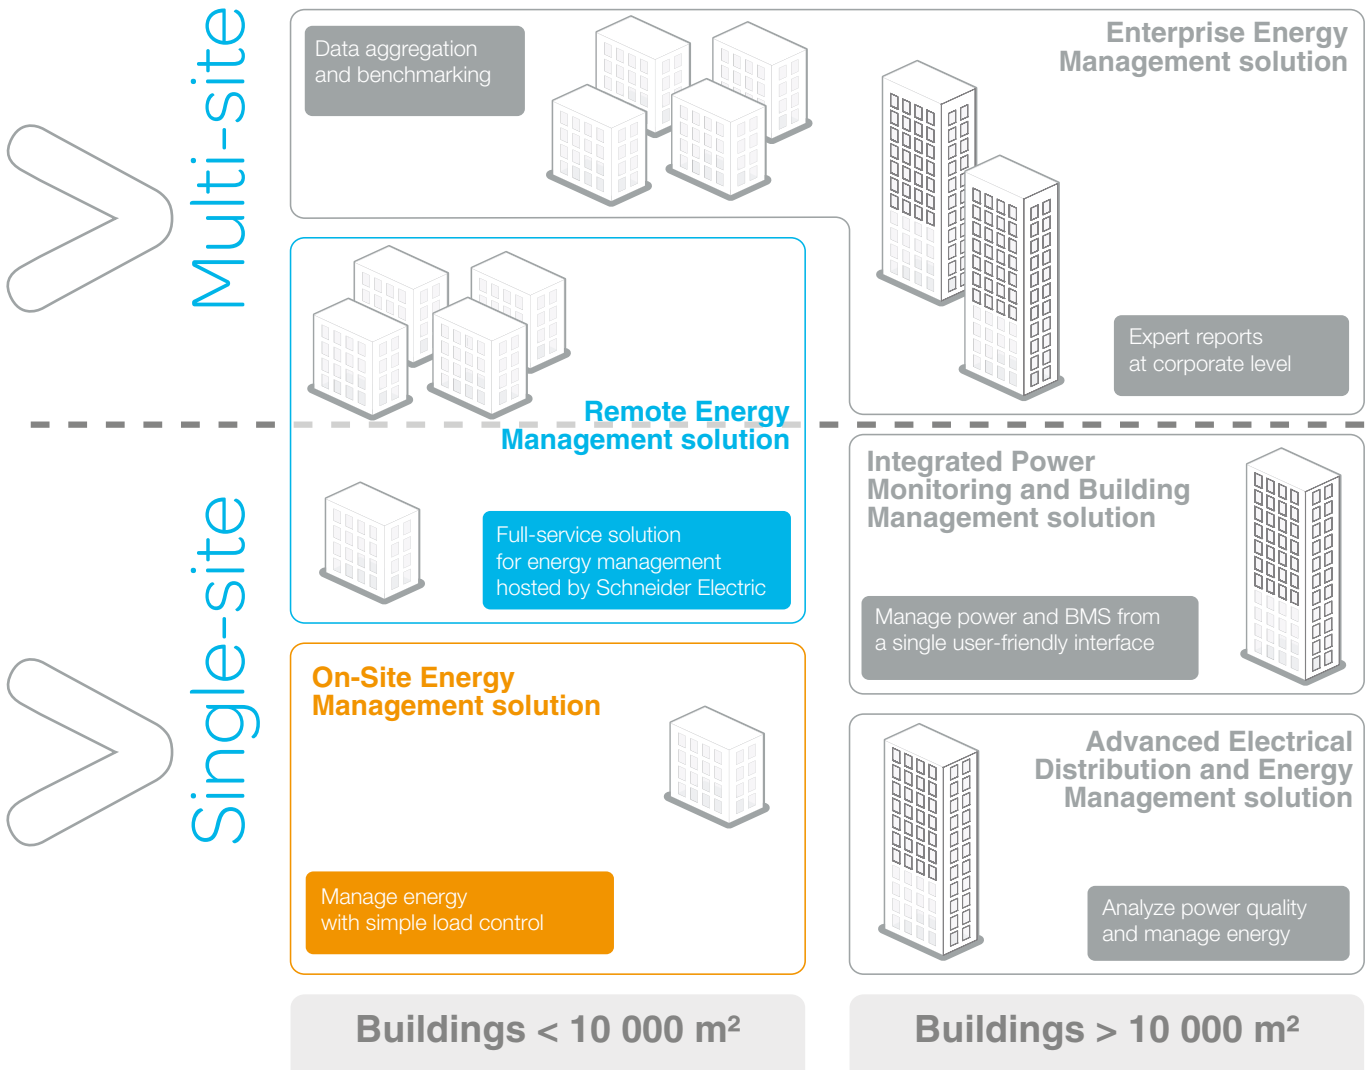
Multi-site

Data aggregation and benchmarking

Enterprise Energy Management solution

Expert reports at corporate level

Remote Energy Management solution

Single-site

Full-service solution for energy management hosted by Schneider Electric

Integrated Power Monitoring and Building Management solution

Manage power and BMS from a single user-friendly interface

On-Site Energy Management solution

Manage energy with simple load control

Advanced Electrical Distribution and Energy Management solution

Analyze power quality and manage energy

Buildings < 10 000 m²

Buildings > 10 000 m²